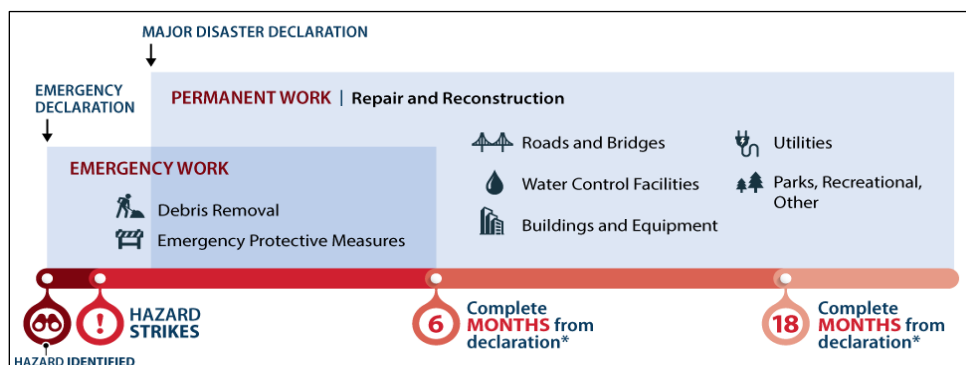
MAJOR DISASTER DECLARATION

EMERGENCY DECLARATION

PERMANENT WORK | Repair and Reconstruction

Roads and Bridges

Utilities

Water Control Facilities

Parks, Recreational, Other

Buildings and Equipment

EMERGENCY WORK

Debris Removal

Emergency Protective Measures

HAZARD IDENTIFIED

HAZARD STRIKES

6 Complete MONTHS from declaration*

18 Complete MONTHS from declaration*